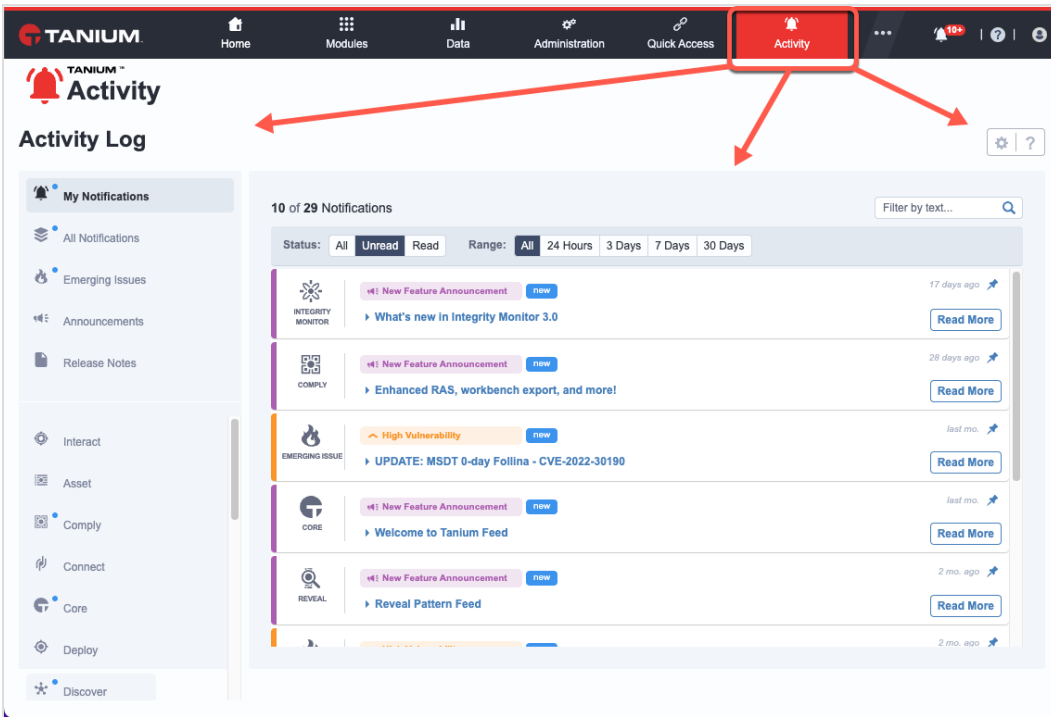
TANIUM. Home Modules Data Administration Quick Access Activity ••• 10+ | ? |

TANIUM™ Activity

Activity Log

My Notifications

All Notifications

Emerging Issues

Announcements

Release Notes

Interact

Asset

Comply

Connect

Core

Deploy

Discover

10 of 29 Notifications

Filter by text...

Status: All Unread Read Range: All 24 Hours 3 Days 7 Days 30 Days

INTEGRITY MONITOR New Feature Announcement new 17 days ago
What's new in Integrity Monitor 3.0 Read More

COMPLY New Feature Announcement new 28 days ago
Enhanced RAS, workbench export, and more! Read More

EMERGING ISSUE High Vulnerability new last mo.
UPDATE: MSDT 0-day Follina - CVE-2022-30190 Read More

CORE New Feature Announcement new last mo.
Welcome to Tanium Feed Read More

REVEAL New Feature Announcement new 2 mo. ago
Reveal Pattern Feed Read More

2 mo. ago